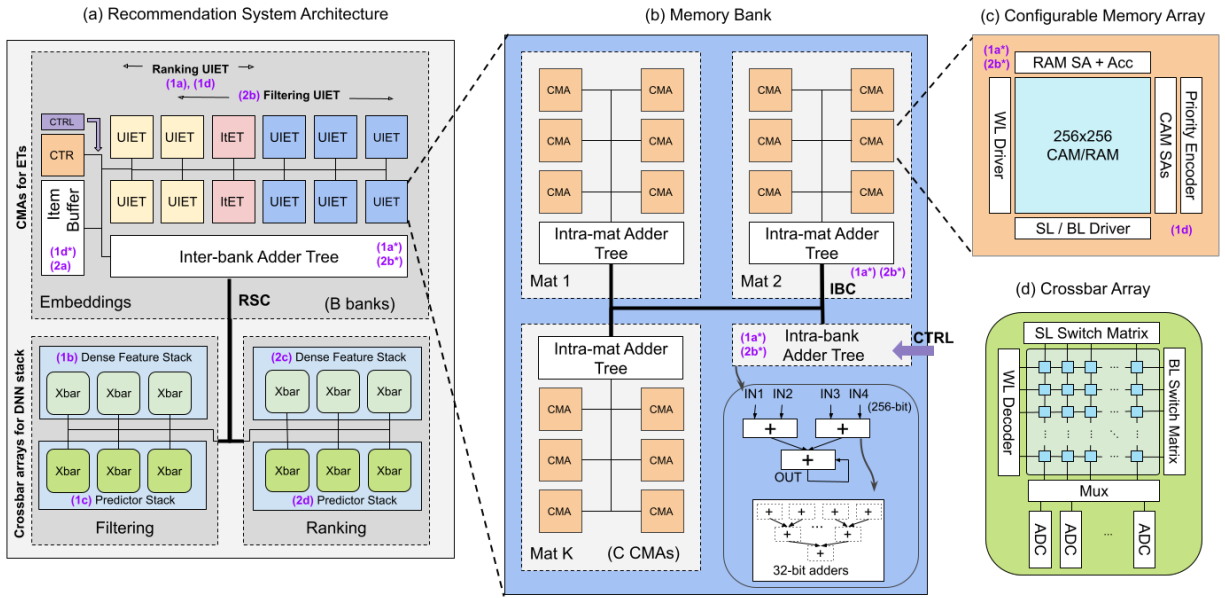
(a) Recommendation System Architecture

CMAs for ETs

Ranking UIET
(1a), (1d)
(2b) Filtering UIET

CTRL
CTR
Item Buffer
(1d*)
(2a)

| UIET | UIET | ItET | UIET | UIET | UIET |
|---|---|---|---|---|---|
| UIET | UIET | ItET | UIET | UIET | UIET |

Inter-bank Adder Tree (1a*) (2b*)

Embeddings
RSC
(B banks)

Crossbar arrays for DNN stack

(1b) Dense Feature Stack
Xbar Xbar Xbar
Xbar Xbar Xbar
(1c) Predictor Stack
Filtering

(2c) Dense Feature Stack
Xbar Xbar Xbar
Xbar Xbar Xbar
(2d) Predictor Stack
Ranking

(b) Memory Bank

CMA CMA
CMA CMA
CMA CMA
Intra-mat Adder Tree
Mat 1

CMA CMA
CMA CMA
CMA CMA
Intra-mat Adder Tree
Mat 2
(1a*) (2b*)
IBC

Intra-mat Adder Tree
CMA CMA
CMA CMA
CMA CMA
Mat K
(C CMAs)

(1a*)
(2b*)
Intra-bank Adder Tree
CTRL

IN1 IN2 IN3 IN4 (256-bit)
+ +
+
OUT
32-bit adders

(c) Configurable Memory Array

(1a*)
(2b*)
RAM SA + Acc
WL Driver
256x256 CAM/RAM
CAM SAs
Priority Encoder
SL / BL Driver
(1d)

(d) Crossbar Array

SL Switch Matrix
WL Decoder
BL Switch Matrix
Mux
ADC ADC ... ADC